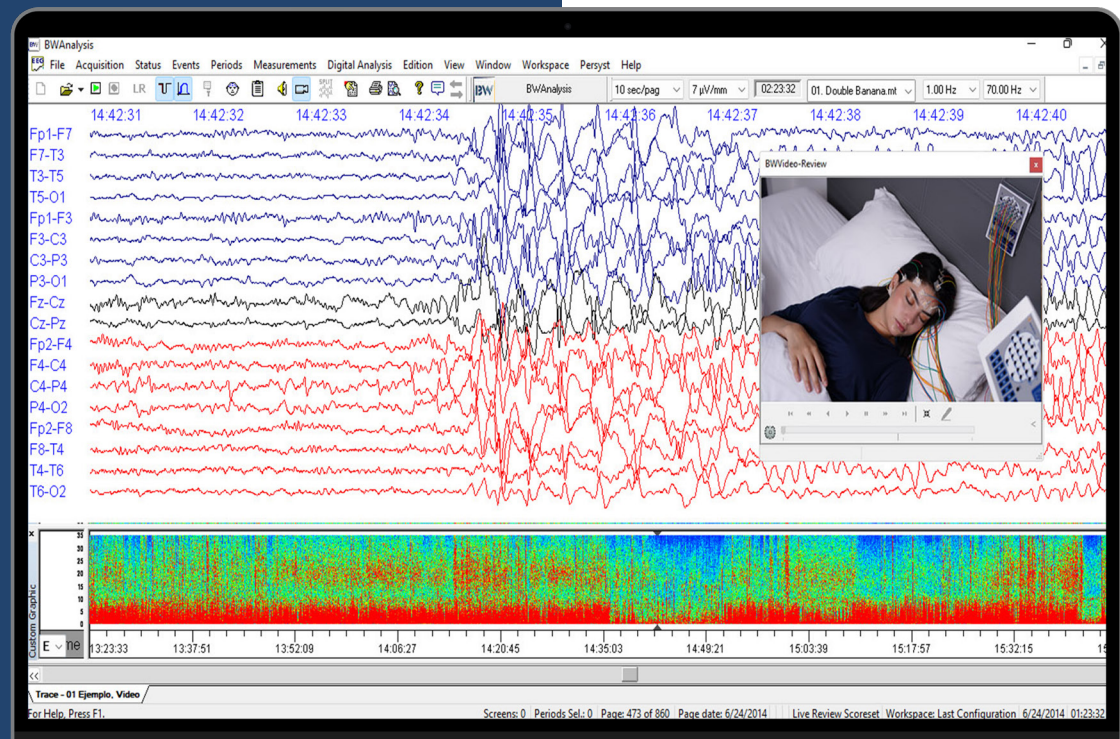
BWAnalysis

File Acquisition Status Events Periods Measurements Digital Analysis Edition View Window Workspace Persyst Help

LR BWAnalysis 10 sec/pag 7 µV/mm 02:23:32 01. Double Banana.mt 1.00 Hz 70.00 Hz

14:42:31 14:42:32 14:42:33 14:42:34 14:42:35 14:42:36 14:42:37 14:42:38 14:42:39 14:42:40

Fp1-F7
F7-T3
T3-T5
T5-O1
Fp1-F3
F3-C3
C3-P3
P3-O1
Fz-Cz
Cz-Pz
Fp2-F4
F4-C4
C4-P4
P4-O2
Fp2-F8
F8-T4
T4-T6
T6-O2

BWVideo-Review

35 30 25 20 15 10 5 0

Custom Graphic

E ne

13:23:33 13:37:51 13:52:09 14:06:27 14:20:45 14:35:03 14:49:21 15:03:39 15:17:57 15:32:15

Trace - 01 Ejemplo, Video

For Help, Press F1.

Screens: 0 Periods Sel.: 0 Page: 473 of 860 Page date: 6/24/2014 Live Review Scoreset Workspace: Last Configuration 6/24/2014 01:23:32